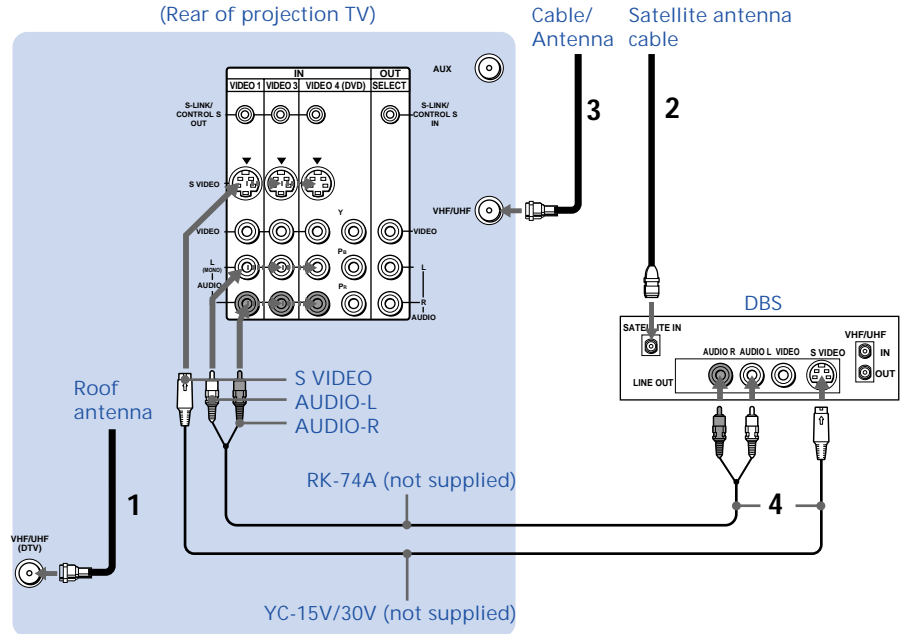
(Rear of projection TV)

Cable/ Antenna

Satellite antenna cable

AUX

IN
VIDEO 1 VIDEO 3 VIDEO 4 (DVD)
OUT
SELECT

S-LINK/ CONTROL S OUT

S-LINK/ CONTROL S IN

3

2

S VIDEO

VHF/UHF

Y

VIDEO

VIDEO

$P_B$

L (MONO) AUDIO

L

$P_R$

R AUDIO

DBS

SATELLITE IN

VHF/UHF
IN
OUT

AUDIO R AUDIO L VIDEO S VIDEO

LINE OUT

Roof antenna

S VIDEO
AUDIO-L
AUDIO-R

1

RK-74A (not supplied)

4

VHF/UHF (DTV)

YC-15V/30V (not supplied)